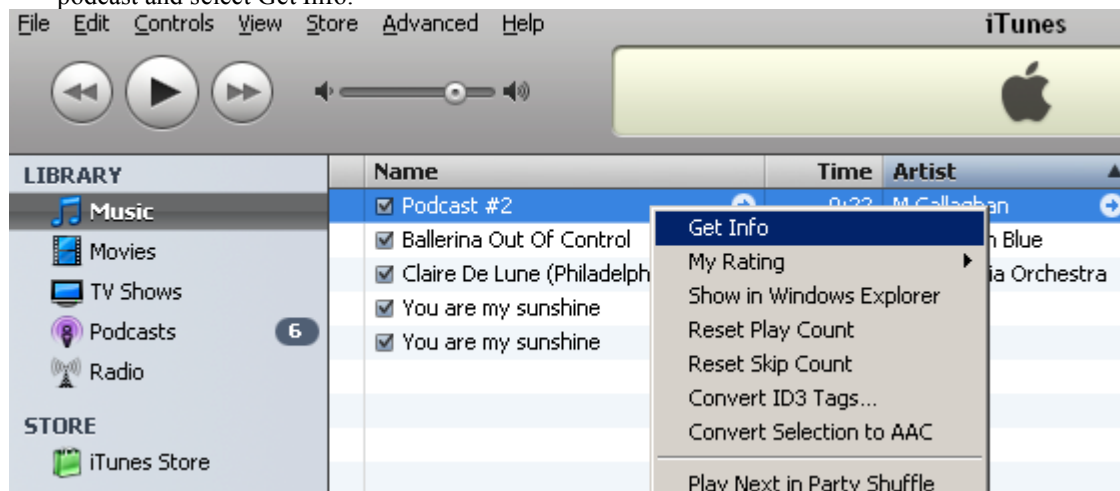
podcast and select Get Info.

File Edit Controls View Store Advanced Help

iTunes

LIBRARY
Music
Movies
TV Shows
Podcasts 6
Radio

STORE
iTunes Store

| Name | Time | Artist |
|---|---|---|
| Podcast #2 | 0:2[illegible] | M Callag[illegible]an |
| Ballerina Out Of Control | | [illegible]n Blue |
| Claire De Lune (Philadelph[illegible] | | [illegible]ia Orchestra |
| You are my sunshine | | |
| You are my sunshine | | |

Get Info
My Rating
Show in Windows Explorer
Reset Play Count
Reset Skip Count
Convert ID3 Tags...
Convert Selection to AAC
Play Next in Party Shuffle